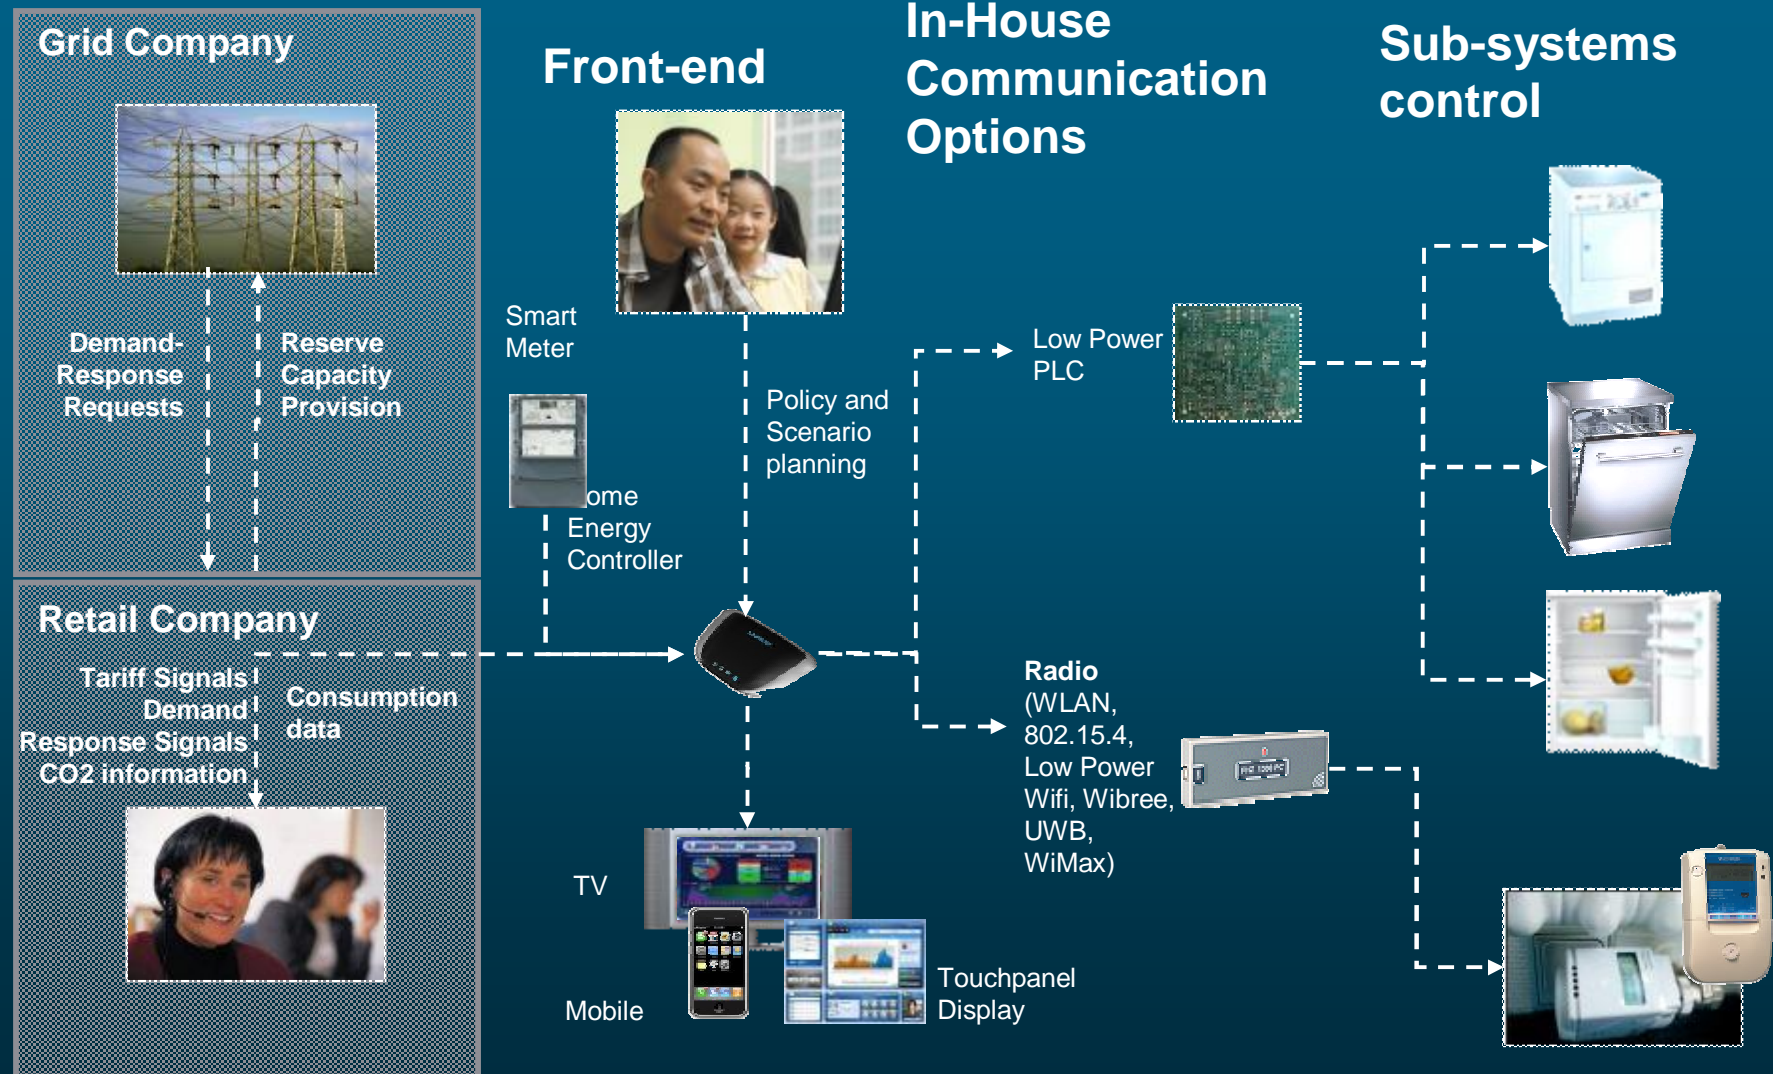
Grid Company

Demand-Response Requests

Reserve Capacity Provision

Retail Company

Tariff Signals Demand Response Signals CO2 information

Consumption data

Front-end

Smart Meter

ome Energy Controller

Policy and Scenario planning

TV

Mobile

Touchpanel Display

In-House Communication Options

Low Power PLC

Radio (WLAN, 802.15.4, Low Power Wifi, Wibree, UWB, WiMax)

Sub-systems control